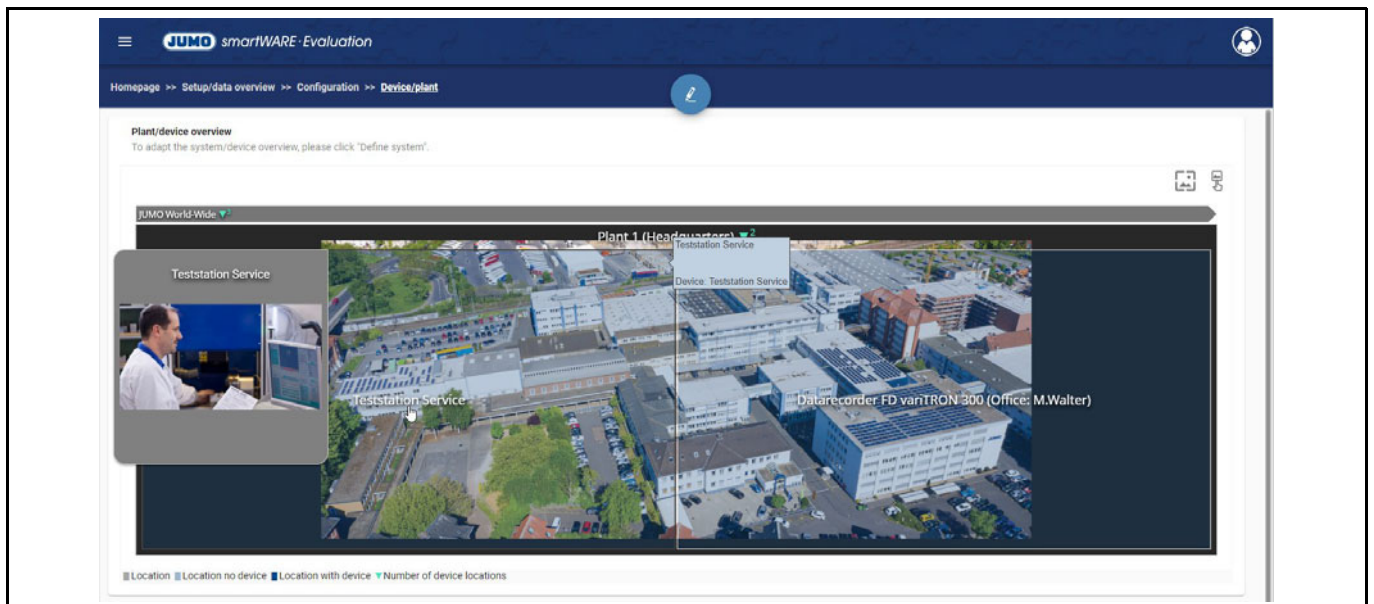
JUMO smartWARE · Evaluation

Homepage >> Setup/data overview >> Configuration >> Device/plant

Plant/device overview
To adapt the system/device overview, please click "Define system".

JUMO World-Wide

Plant 1 (Headquarters) 2

Teststation Service

Device: Teststation Service

Teststation Service

Teststation Service

Datarecorder FD variTRON 300 (Office: M.Walter)

Location Location no device Location with device Number of device locations